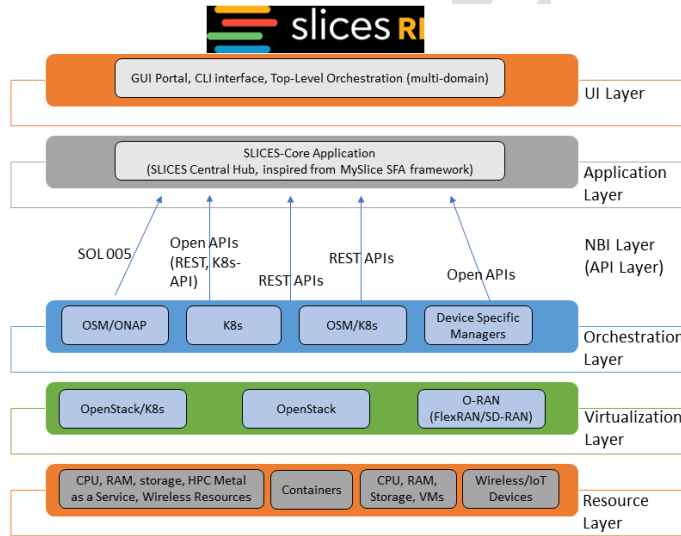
slices RI

GUI Portal, CLI interface, Top-Level Orchestration (multi-domain)

UI Layer

SLICES-Core Application
(SLICES Central Hub, inspired from MySlice SFA framework)

Application Layer

SOL 005

Open APIs (REST, K8s-API)

REST APIs

REST APIs

Open APIs

NBI Layer (API Layer)

OSM/ONAP

K8s

OSM/K8s

Device Specific Managers

Orchestration Layer

OpenStack/K8s

OpenStack

O-RAN (FlexRAN/SD-RAN)

Virtualization Layer

CPU, RAM, storage, HPC Metal as a Service, Wireless Resources

Containers

CPU, RAM, Storage, VMs

Wireless/IoT Devices

Resource Layer